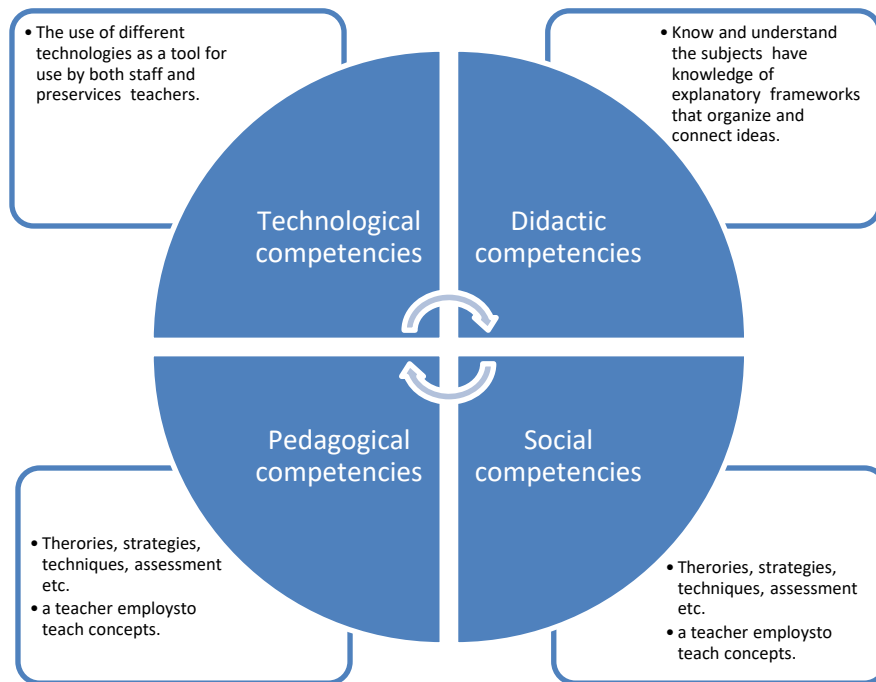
• The use of different technologies as a tool for use by both staff and preservices teachers.

• Know and understand the subjects have knowledge of explanatory frameworks that organize and connect ideas.

Technological competencies

Didactic competencies

Pedagogical competencies

Social competencies

• Therories, strategies, techniques, assessment etc.
• a teacher employsto teach concepts.

• Therories, strategies, techniques, assessment etc.
• a teacher employsto teach concepts.